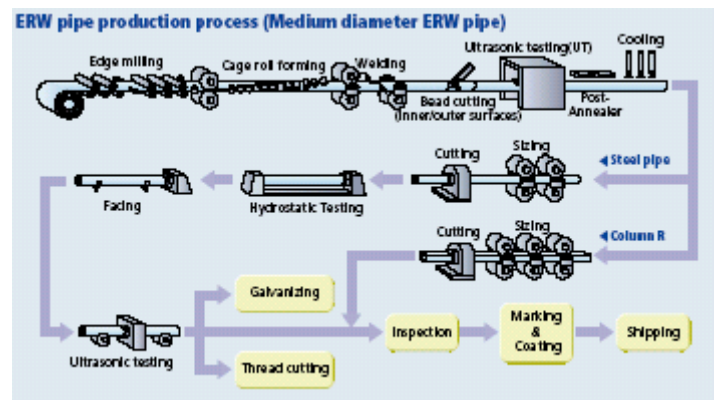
ERW pipe production process (Medium diameter ERW pipe)

Edge milling

Cage roll forming

Welding

Ultrasonic testing(UT)

Cooling

Bead cutting (Inner/outer surfaces)

Post-Annealer

Cutting

Sizing

◀ Steel pipe

Facing

Hydrostatic Testing

Cutting

Sizing

◀ Column R

Galvanizing

Ultrasonic testing

Inspection

Marking & Coating

Shipping

Thread cutting